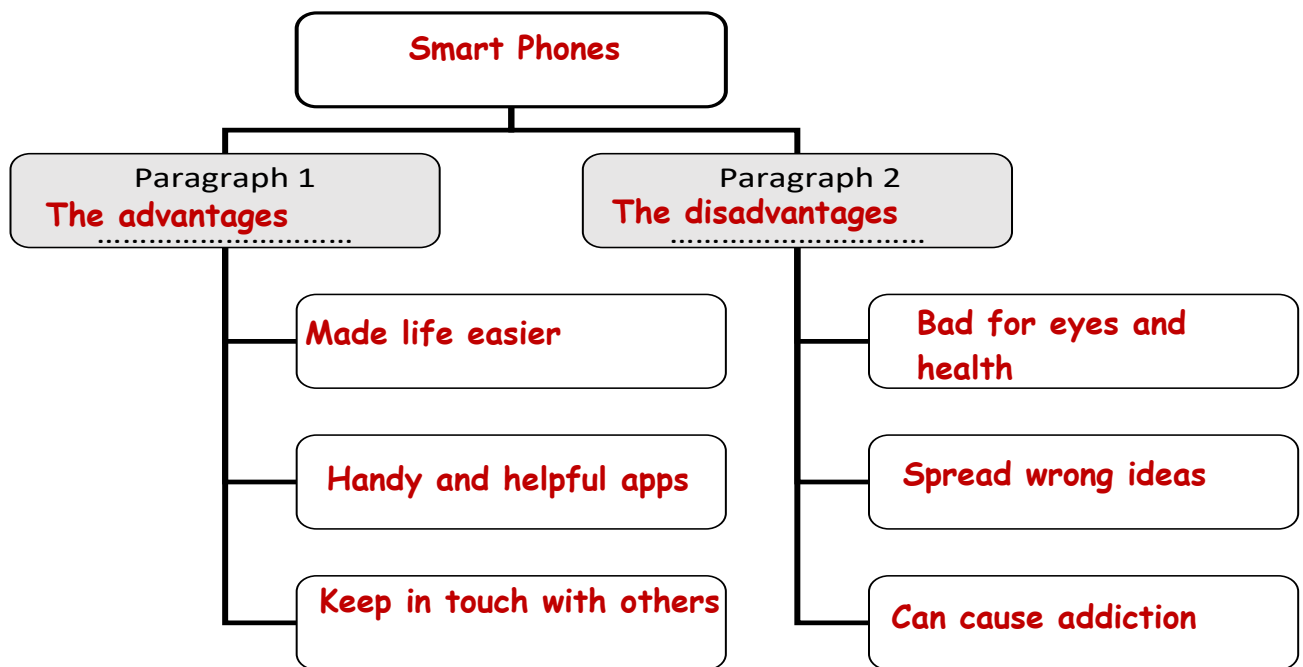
Smart Phones

Paragraph 1
The advantages
…………………………

Made life easier

Handy and helpful apps

Keep in touch with others

Paragraph 2
The disadvantages
…………………………

Bad for eyes and health

Spread wrong ideas

Can cause addiction